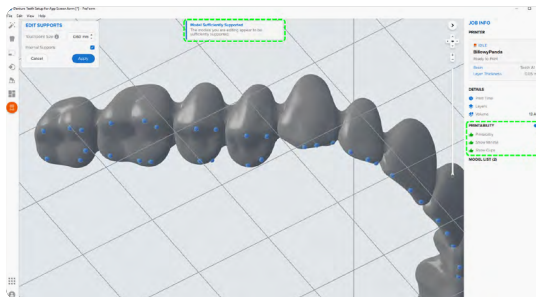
Denture Teeth Setup for Eggs (Grace form) (*) - PreForm
File Edit View Help

EDIT SUPPORTS
Touchpoint Size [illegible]
Internal Supports
Cancel
Apply

Model Sufficiently Supported
The model you are editing appears to be sufficiently supported.

JOB INFO
PREFORM

SillneyPanda
Ready to Print

DETAILS
Print Time
Layers
Volume

PRINTABILITY
Printability
Minima
Cups

MODEL LIST (2)